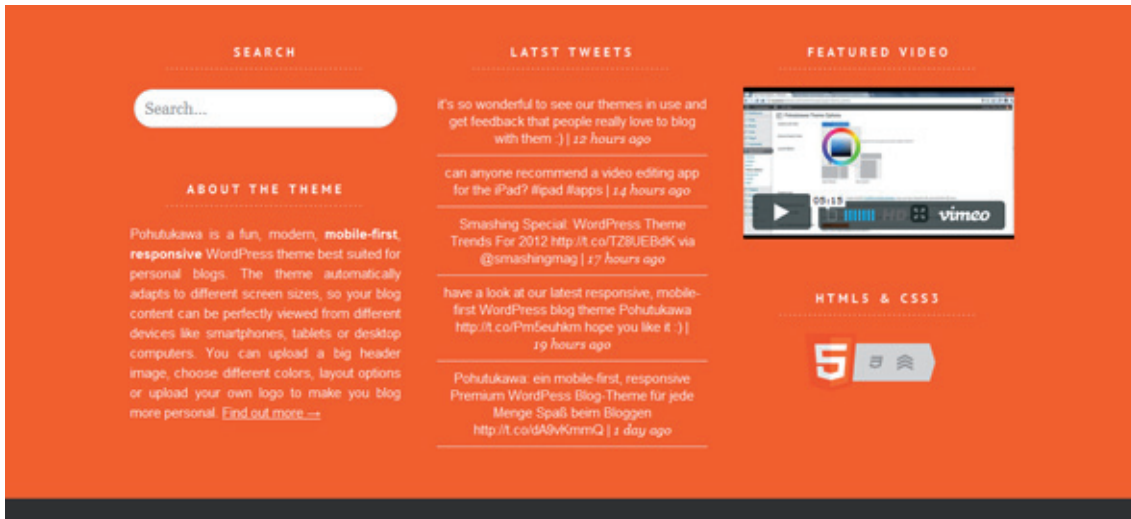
SEARCH

Search...

ABOUT THE THEME

Pohutukawa is a fun, modern, **mobile-first**, **responsive** WordPress theme best suited for personal blogs. The theme automatically adapts to different screen sizes, so your blog content can be perfectly viewed from different devices like smartphones, tablets or desktop computers. You can upload a big header image, choose different colors, layout options or upload your own logo to make you blog more personal. Find out more →

LATST TWEETS

it's so wonderful to see our themes in use and get feedback that people really love to blog with them :) | 12 hours ago

can anyone recommend a video editing app for the iPad? #ipad #apps | 14 hours ago

Smashing Special: WordPress Theme Trends For 2012 http://t.co/TZ8UEBdK via @smashingmag | 17 hours ago

have a look at our latest responsive, mobile-first WordPress blog theme Pohutukawa http://t.co/Pm5euhkm hope you like it :) | 19 hours ago

Pohutukawa: ein mobile-first, responsive Premium WordPress Blog-Theme für jede Menge Spaß beim Bloggen http://t.co/dA9vKmmQ | 1 day ago

FEATURED VIDEO

05:15 HD vimeo

HTML5 & CSS3

5